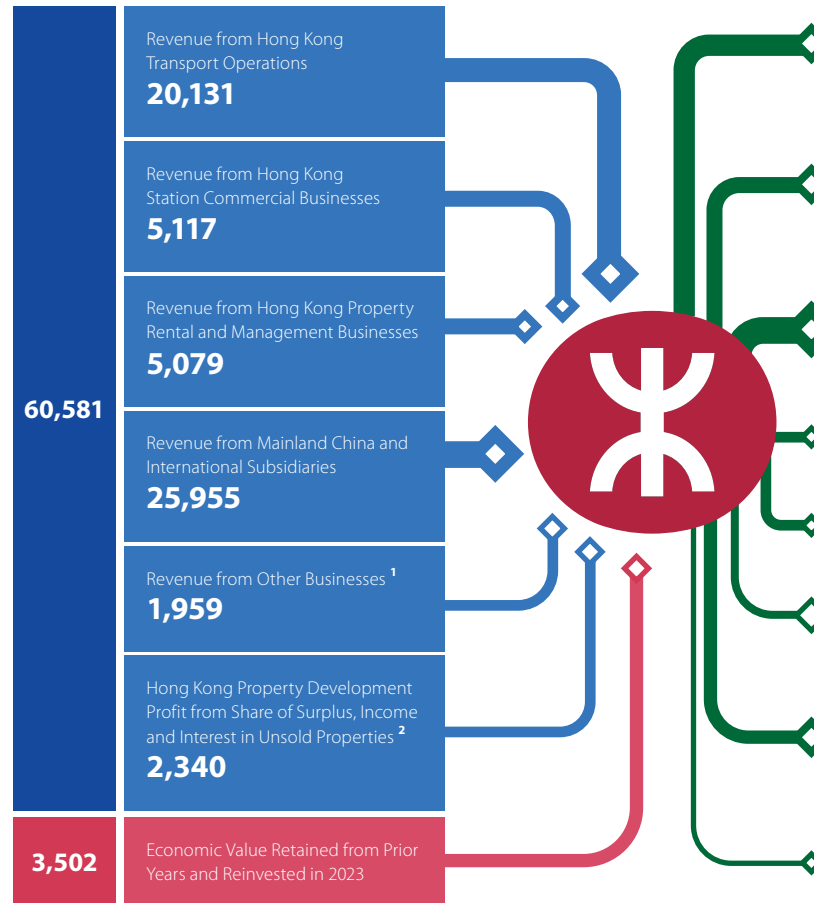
60,581

Revenue from Hong Kong Transport Operations
20,131

Revenue from Hong Kong Station Commercial Businesses
5,117

Revenue from Hong Kong Property Rental and Management Businesses
5,079

Revenue from Mainland China and International Subsidiaries
25,955

Revenue from Other Businesses $^1$
1,959

Hong Kong Property Development Profit from Share of Surplus, Income and Interest in Unsold Properties $^2$
2,340

3,502

Economic Value Retained from Prior Years and Reinvested in 2023